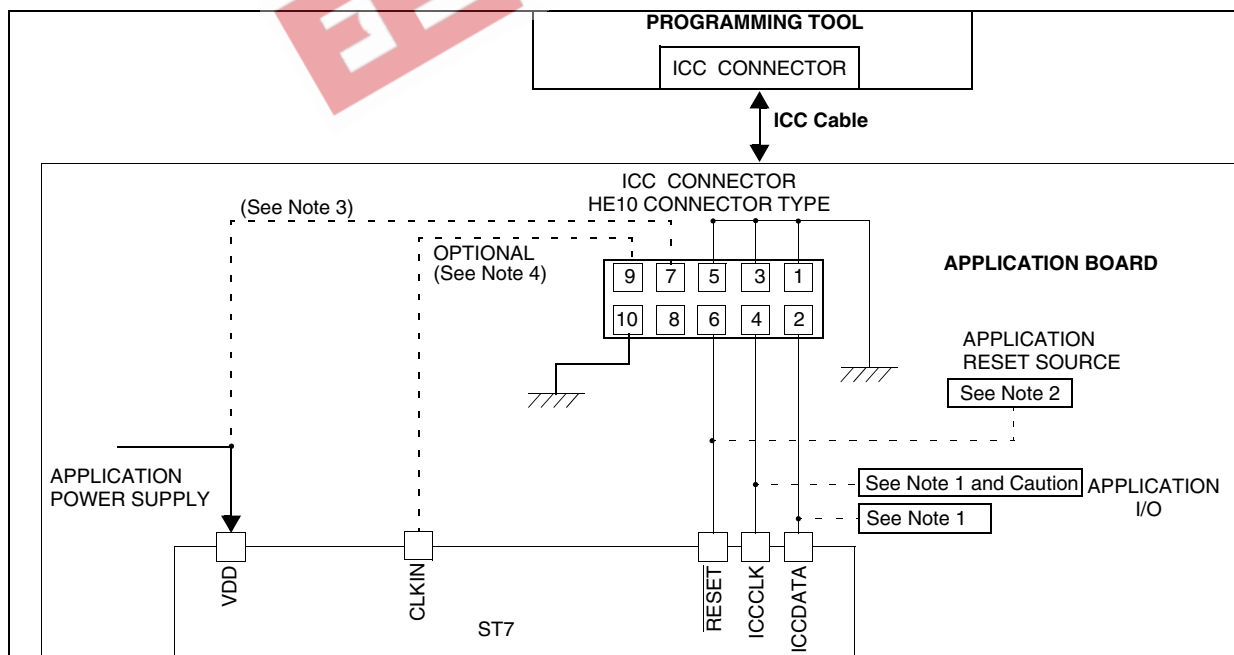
PROGRAMMING TOOL
ICC CONNECTOR
ICC Cable
ICC CONNECTOR
HE10 CONNECTOR TYPE
(See Note 3)
OPTIONAL
(See Note 4)
9 7 5 3 1
10 8 6 4 2
APPLICATION BOARD
APPLICATION
RESET SOURCE
See Note 2
APPLICATION
POWER SUPPLY
See Note 1 and Caution
APPLICATION
I/O
See Note 1
VDD
CLKIN
ST7
$\overline{RESET}$
ICCCLK
ICCDATA